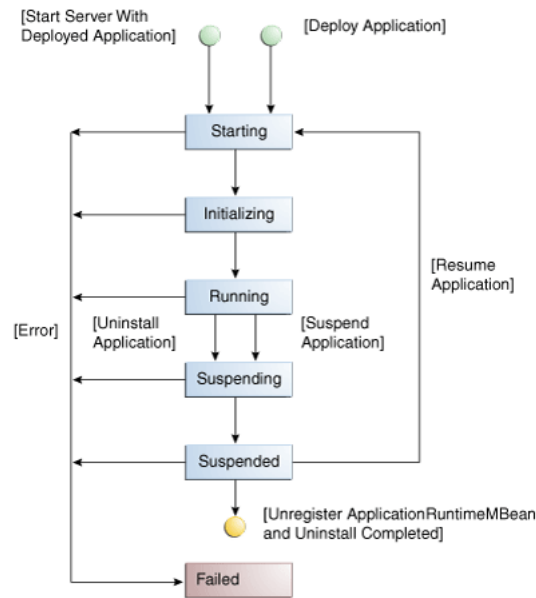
[Start Server With Deployed Application]

[Deploy Application]

Starting

Initializing

Running

[Uninstall Application]

[Suspend Application]

[Resume Application]

[Error]

Suspending

Suspended

[Unregister ApplicationRuntimeMBean and Uninstall Completed]

Failed